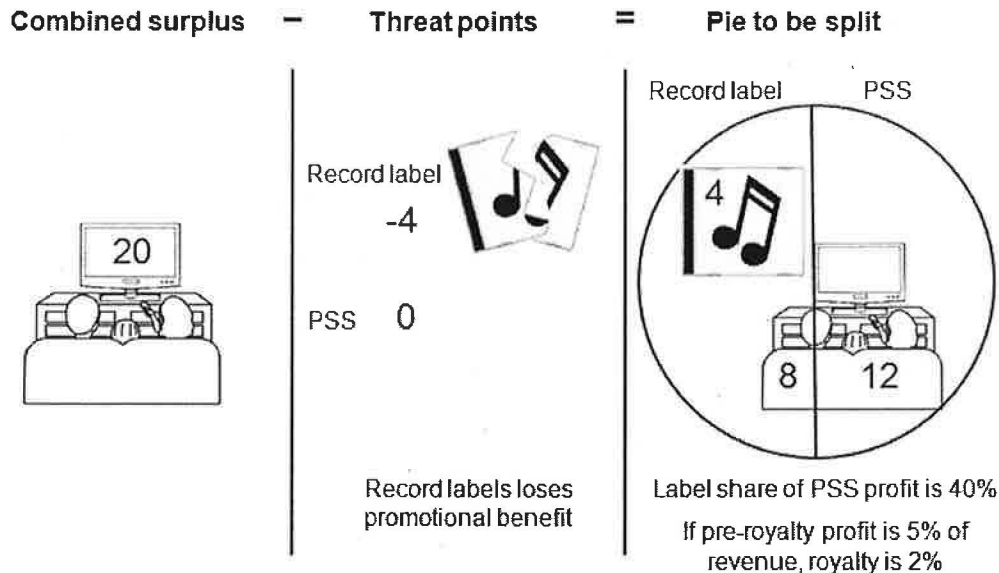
Combined surplus − Threat points = Pie to be split

20

Record label
-4

PSS 0

Record labels loses promotional benefit

Record label PSS

4

8 12

Label share of PSS profit is 40%

If pre-royalty profit is 5% of revenue, royalty is 2%